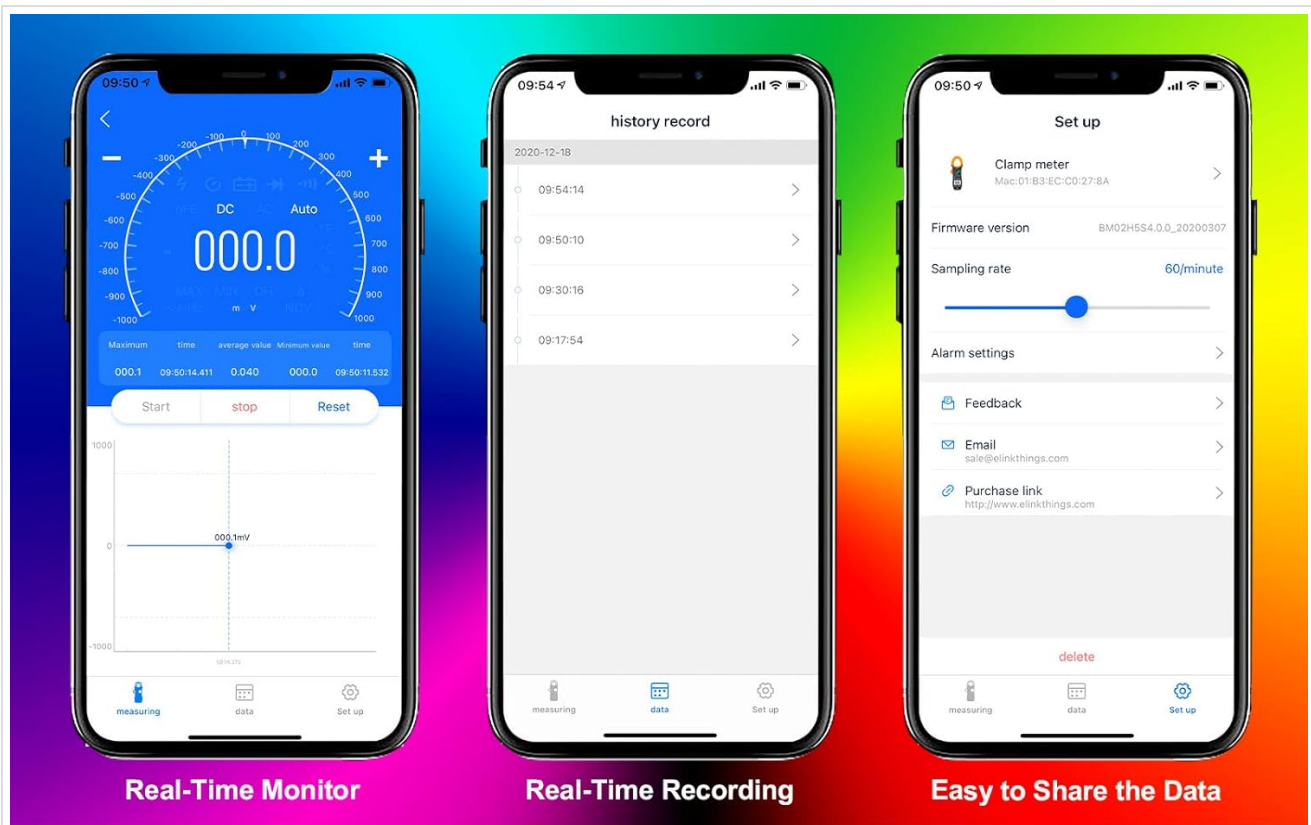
09:50

-100 0 100
-200 200
-300 300
-400 400
-500 500
-600 600
-700 700
-800 800
-900 900
-1000 1000

DC Auto

000.0

m V

| Maximum | time | average value | Minimum value | time |
|---|---|---|---|---|
| 000.1 | 09:50:14.411 | 0.040 | 000.0 | 09:50:11.532 |

Start stop Reset

1000

000.1mV

0

-1000

measuring data Set up

Real-Time Monitor

09:54

history record

2020-12-18

09:54:14

09:50:10

09:30:16

09:17:54

measuring data Set up

Real-Time Recording

09:50

Set up

Clamp meter
Mac:01:B3:EC:C0:27:8A

Firmware version BM02H5S4.0.0_20200307

Sampling rate 60/minute

Alarm settings

Feedback

Email
sale@elinkthings.com

Purchase link
http://www.elinkthings.com

delete

measuring data Set up

Easy to Share the Data